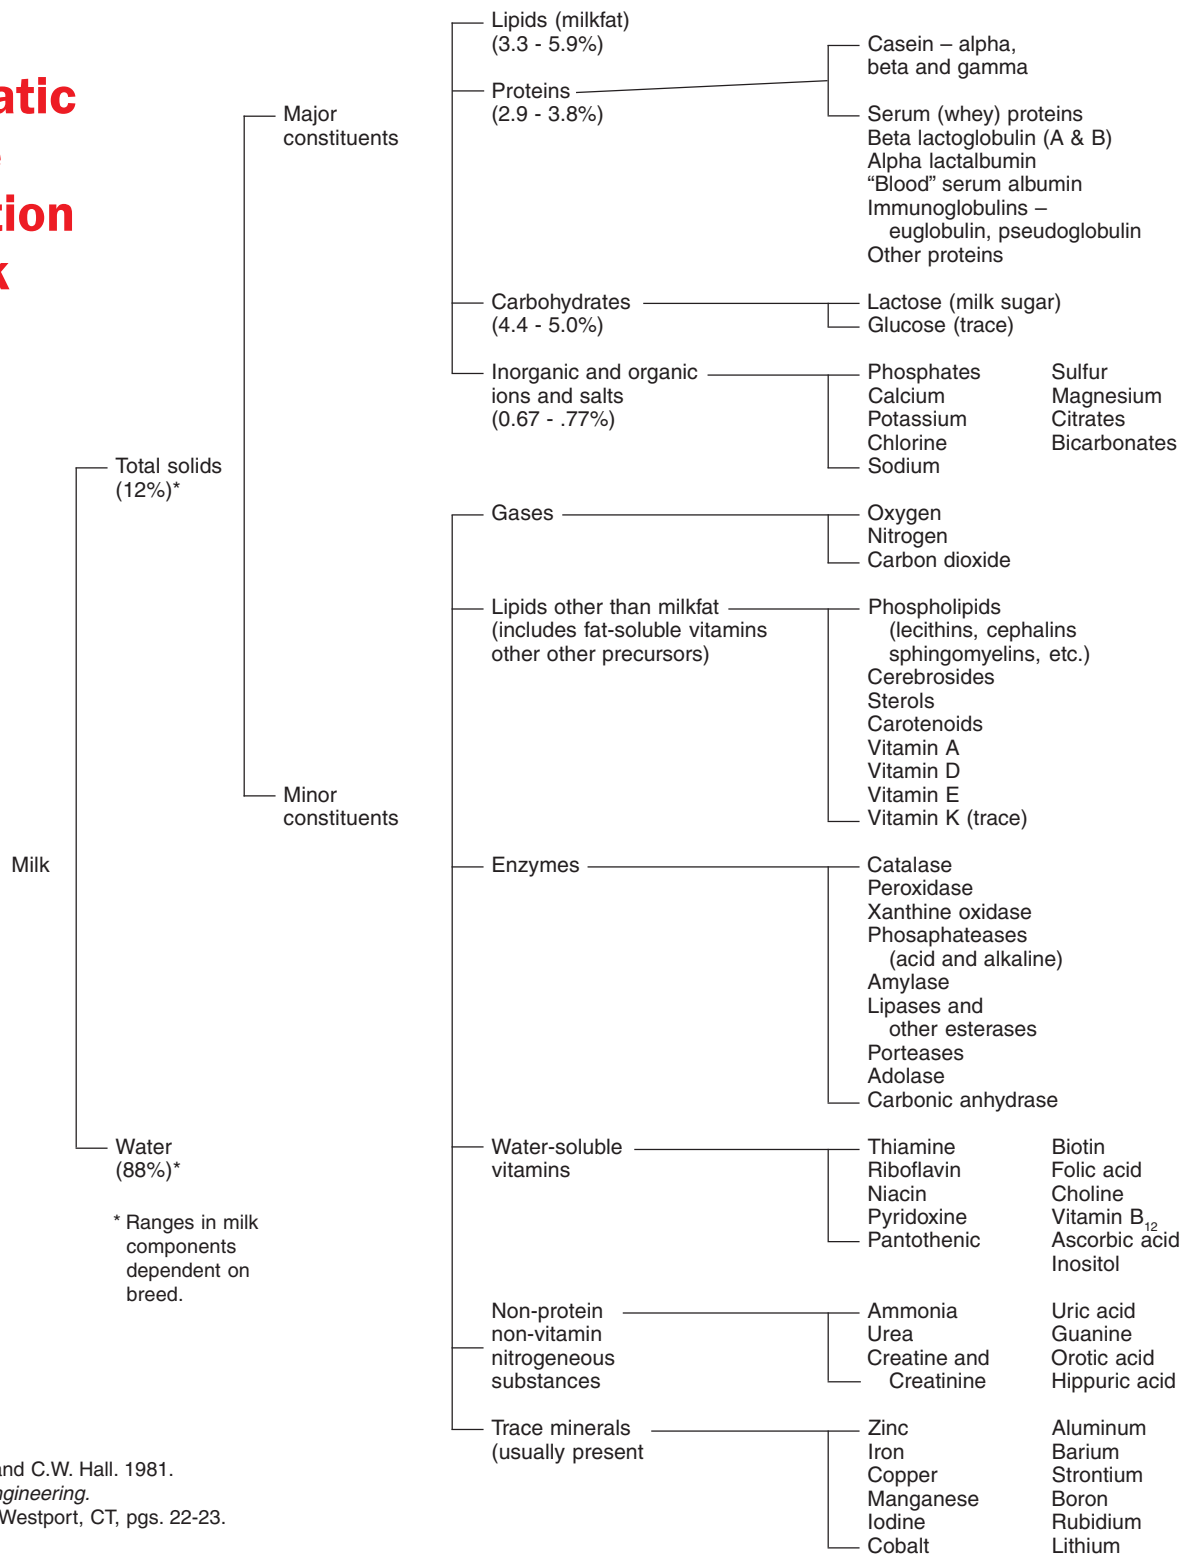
atic

tion

k

Milk

Total solids
(12%)*

Water
(88%)*

* Ranges in milk components dependent on breed.

Major constituents

Minor constituents

Lipids (milkfat)
(3.3 - 5.9%)

Proteins
(2.9 - 3.8%)

Casein – alpha, beta and gamma

Serum (whey) proteins
Beta lactoglobulin (A & B)
Alpha lactalbumin
“Blood” serum albumin
Immunoglobulins – euglobulin, pseudoglobulin
Other proteins

Carbohydrates
(4.4 - 5.0%)

Lactose (milk sugar)
Glucose (trace)

Inorganic and organic ions and salts
(0.67 - .77%)

Phosphates
Calcium
Potassium
Chlorine
Sodium

Sulfur
Magnesium
Citrates
Bicarbonates

Gases

Oxygen
Nitrogen
Carbon dioxide

Lipids other than milkfat
(includes fat-soluble vitamins other other precursors)

Phospholipids
(lecithins, cephalins sphingomyelins, etc.)
Cerebrosides
Sterols
Carotenoids
Vitamin A
Vitamin D
Vitamin E
Vitamin K (trace)

Enzymes

Catalase
Peroxidase
Xanthine oxidase
Phosaphateases
(acid and alkaline)
Amylase
Lipases and
other esterases
Porteases
Adolase
Carbonic anhydrase

Water-soluble vitamins

Thiamine
Riboflavin
Niacin
Pyridoxine
Pantothenic

Biotin
Folic acid
Choline
Vitamin $B_{12}$
Ascorbic acid
Inositol

Non-protein non-vitamin nitrogeneous substances

Ammonia
Urea
Creatine and
Creatinine

Uric acid
Guanine
Orotic acid
Hippuric acid

Trace minerals
(usually present

Zinc
Iron
Copper
Manganese
Iodine
Cobalt

Aluminum
Barium
Strontium
Boron
Rubidium
Lithium

and C.W. Hall. 1981.
ngineering.
Westport, CT, pgs. 22-23.